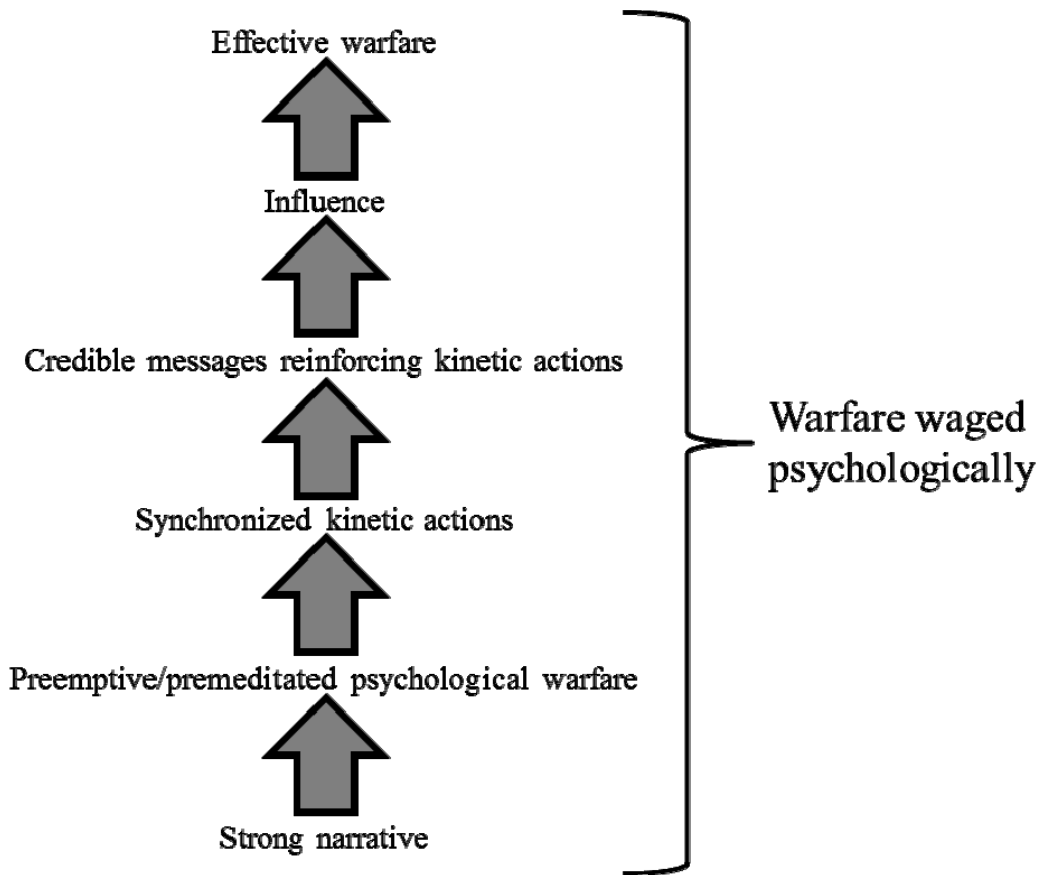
Effective warfare

Influence

Credible messages reinforcing kinetic actions

Synchronized kinetic actions

Preemptive/premeditated psychological warfare

Strong narrative

Warfare waged psychologically